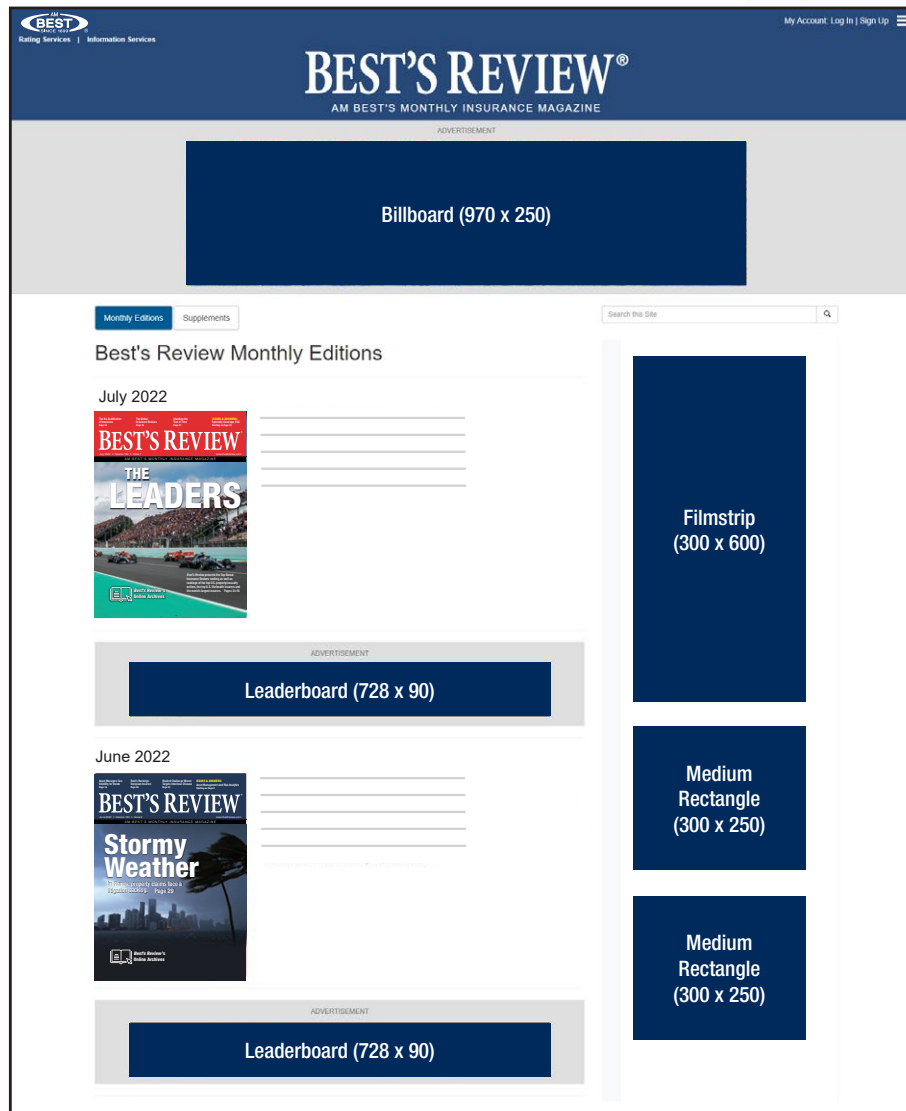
AM BEST SINCE 1899

Rating Services | Information Services

My Account: Log In | Sign Up

BEST'S REVIEW®

AM BEST'S MONTHLY INSURANCE MAGAZINE

ADVERTISEMENT

Billboard (970 x 250)

Monthly Editions | Supplements

Search this Site

Best's Review Monthly Editions

July 2022

BEST'S REVIEW

AM BEST'S MONTHLY INSURANCE MAGAZINE

THE LEADERS

Best's Review's Online Archives

ADVERTISEMENT

Leaderboard (728 x 90)

June 2022

BEST'S REVIEW

AM BEST'S MONTHLY INSURANCE MAGAZINE

Stormy Weather

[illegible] Page 20

Best's Review's Online Archives

ADVERTISEMENT

Leaderboard (728 x 90)

Filmstrip (300 x 600)

Medium Rectangle (300 x 250)

Medium Rectangle (300 x 250)